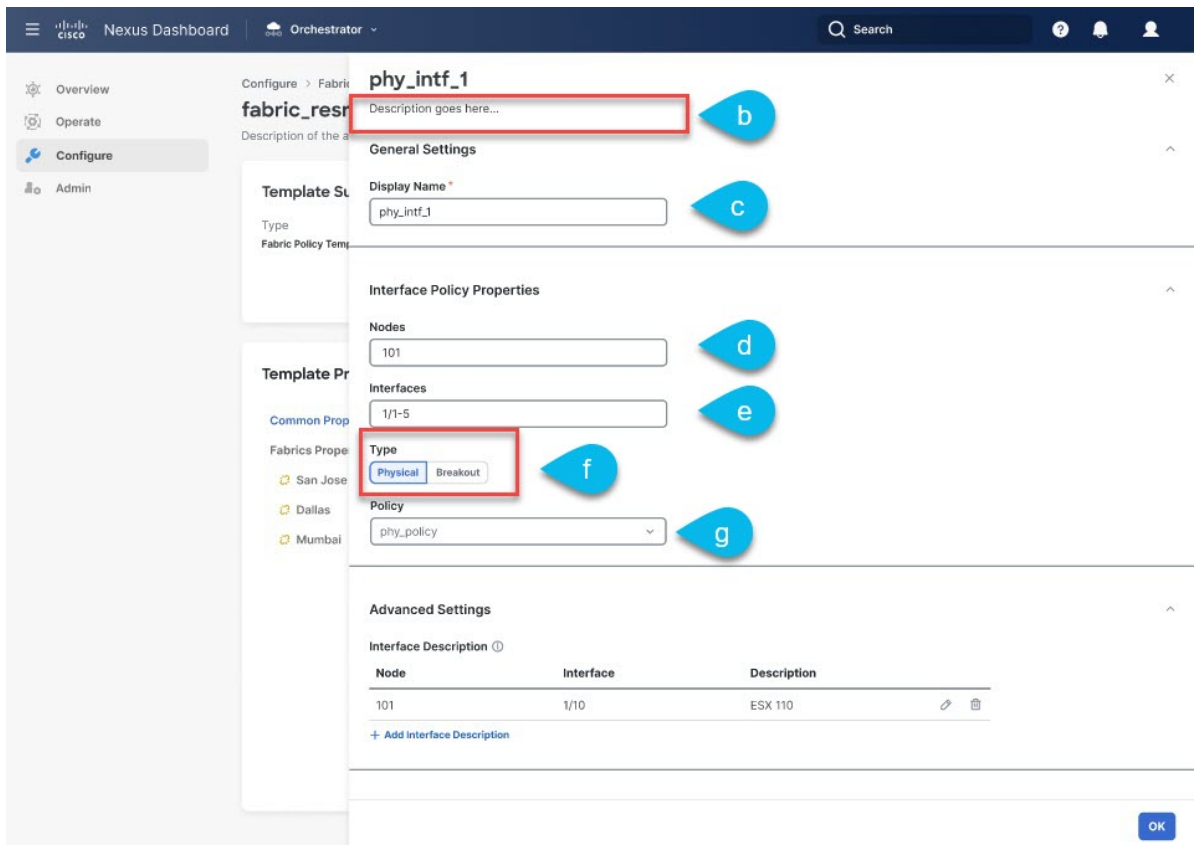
cisco Nexus Dashboard | Orchestrator

Search

Overview
Operate
Configure
Admin

Configure > Fabric
fabric_resr
Description of the a

Template Su
Type
Fabric Policy Temp

Template Pr
Common Prop
Fabrics Prope
San Jose
Dallas
Mumbai

phy_intf_1

Description goes here...

b

General Settings

Display Name *
phy_intf_1

c

Interface Policy Properties

Nodes
101

d

Interfaces
1/1-5

e

Type
Physical Breakout

f

Policy
phy_policy

g

Advanced Settings

Interface Description ⓘ

| Node | Interface | Description |
|---|---|---|
| 101 | 1/10 | ESX 110 |

+ Add Interface Description

OK